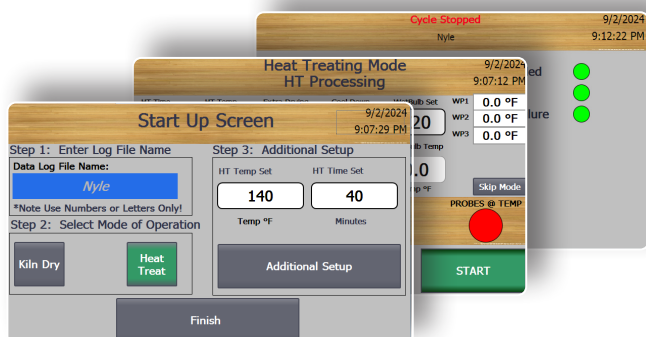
Cycle Stopped
9/2/2024
Nyle
9:12:22 PM
ed
ure

Heat Treating Mode
HT Processing
9/2/2024
9:07:12 PM
HT Time
HT Temp
Extra Drying
Cool Down
Wet Bulb Set
20
WP1 0.0 °F
WP2 0.0 °F
WP3 0.0 °F
Bulb Temp
.0
p °F
Skip Mode
PROBES @ TEMP
START

Start Up Screen
9/2/2024
9:07:29 PM
Step 1: Enter Log File Name
Data Log File Name:
Nyle
*Note Use Numbers or Letters Only!
Step 2: Select Mode of Operation
Kiln Dry
Heat Treat
Step 3: Additional Setup
HT Temp Set
140
Temp °F
HT Time Set
40
Minutes
Additional Setup
Finish